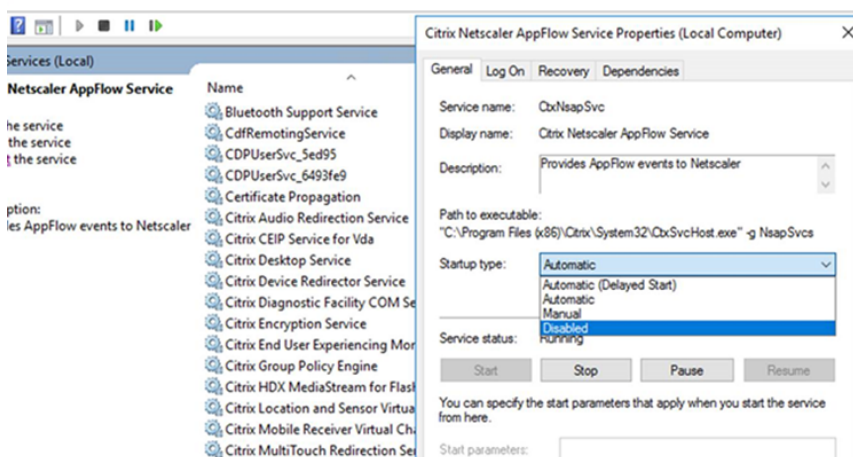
Services (Local)

Netscaler AppFlow Service

he service
the service
t the service

ption:
les AppFlow events to Netscaler

Name

Bluetooth Support Service
CdfRemotingService
CDPUserSvc_5ed95
CDPUserSvc_6493fe9
Certificate Propagation
Citrix Audio Redirection Service
Citrix CEIP Service for Vda
Citrix Desktop Service
Citrix Device Redirector Service
Citrix Diagnostic Facility COM Se
Citrix Encryption Service
Citrix End User Experiencing Mor
Citrix Group Policy Engine
Citrix HDX MediaStream for Flasl
Citrix Location and Sensor Virtua
Citrix Mobile Receiver Virtual Ch
Citrix MultiTouch Redirection Se

Citrix Netscaler AppFlow Service Properties (Local Computer)

General | Log On | Recovery | Dependencies

Service name: CtxNsapSvc
Display name: Citrix Netscaler AppFlow Service
Description: Provides AppFlow events to Netscaler

Path to executable:
"C:\Program Files (x86)\Citrix\System32\CtxSvcHost.exe" -g NsapSvcs

Startup type: Automatic
Automatic (Delayed Start)
Automatic
Manual
Disabled

Service status: Running

Start | Stop | Pause | Resume

You can specify the start parameters that apply when you start the service from here.

Start parameters: